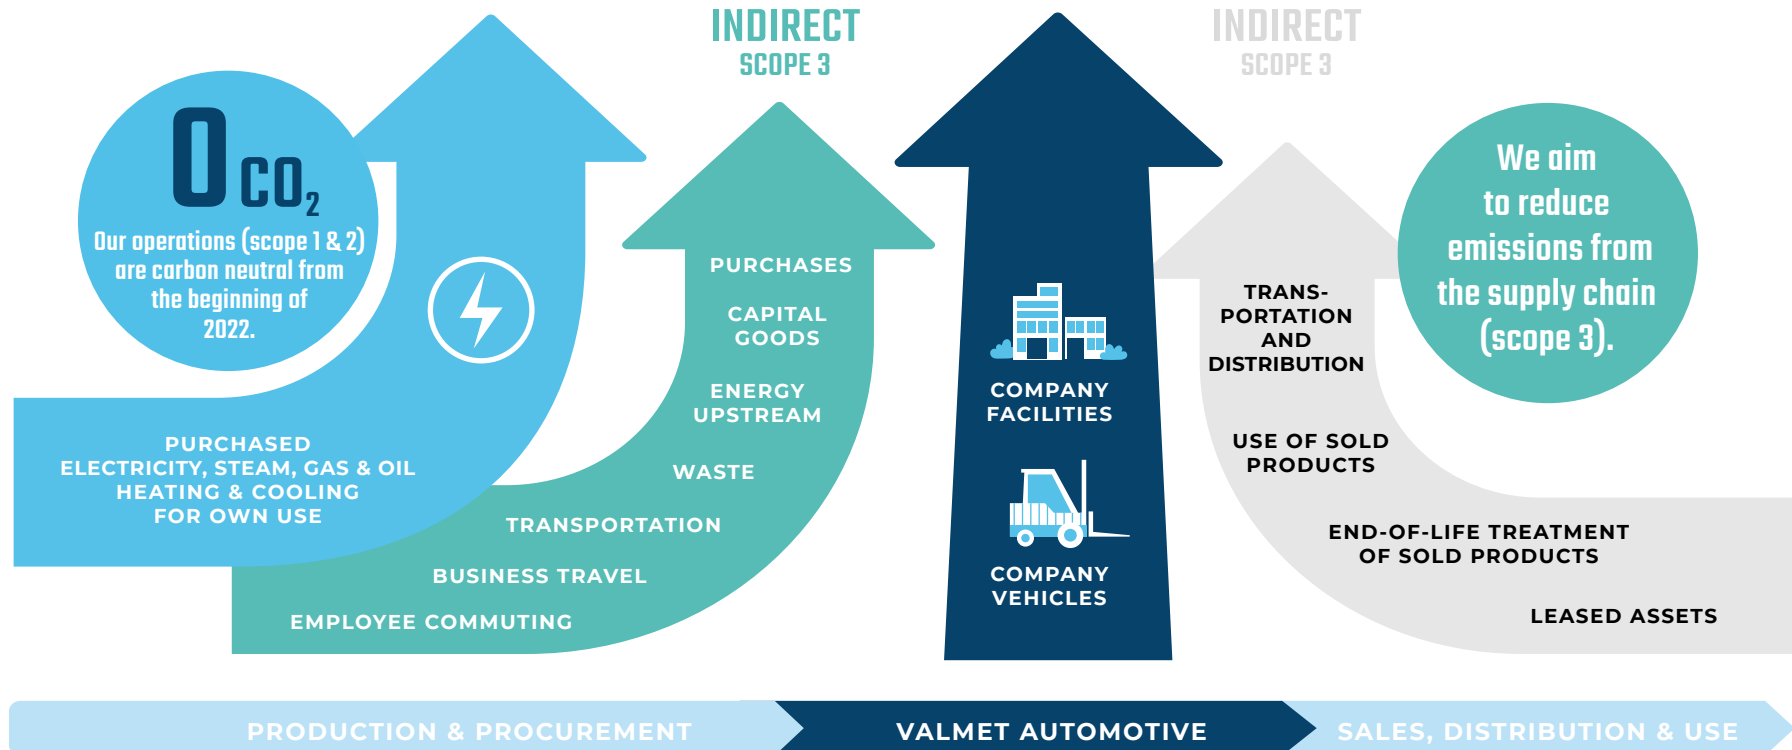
INDIRECT
SCOPE 3

INDIRECT
SCOPE 3

0 $CO_2$
Our operations (scope 1 & 2) are carbon neutral from the beginning of 2022.

PURCHASED
ELECTRICITY, STEAM, GAS & OIL
HEATING & COOLING
FOR OWN USE

PURCHASES

CAPITAL GOODS

ENERGY UPSTREAM

WASTE

TRANSPORTATION

BUSINESS TRAVEL

EMPLOYEE COMMUTING

COMPANY FACILITIES

COMPANY VEHICLES

TRANSPORTATION AND DISTRIBUTION

USE OF SOLD PRODUCTS

END-OF-LIFE TREATMENT OF SOLD PRODUCTS

LEASED ASSETS

We aim to reduce emissions from the supply chain (scope 3).

PRODUCTION & PROCUREMENT
VALMET AUTOMOTIVE
SALES, DISTRIBUTION & USE